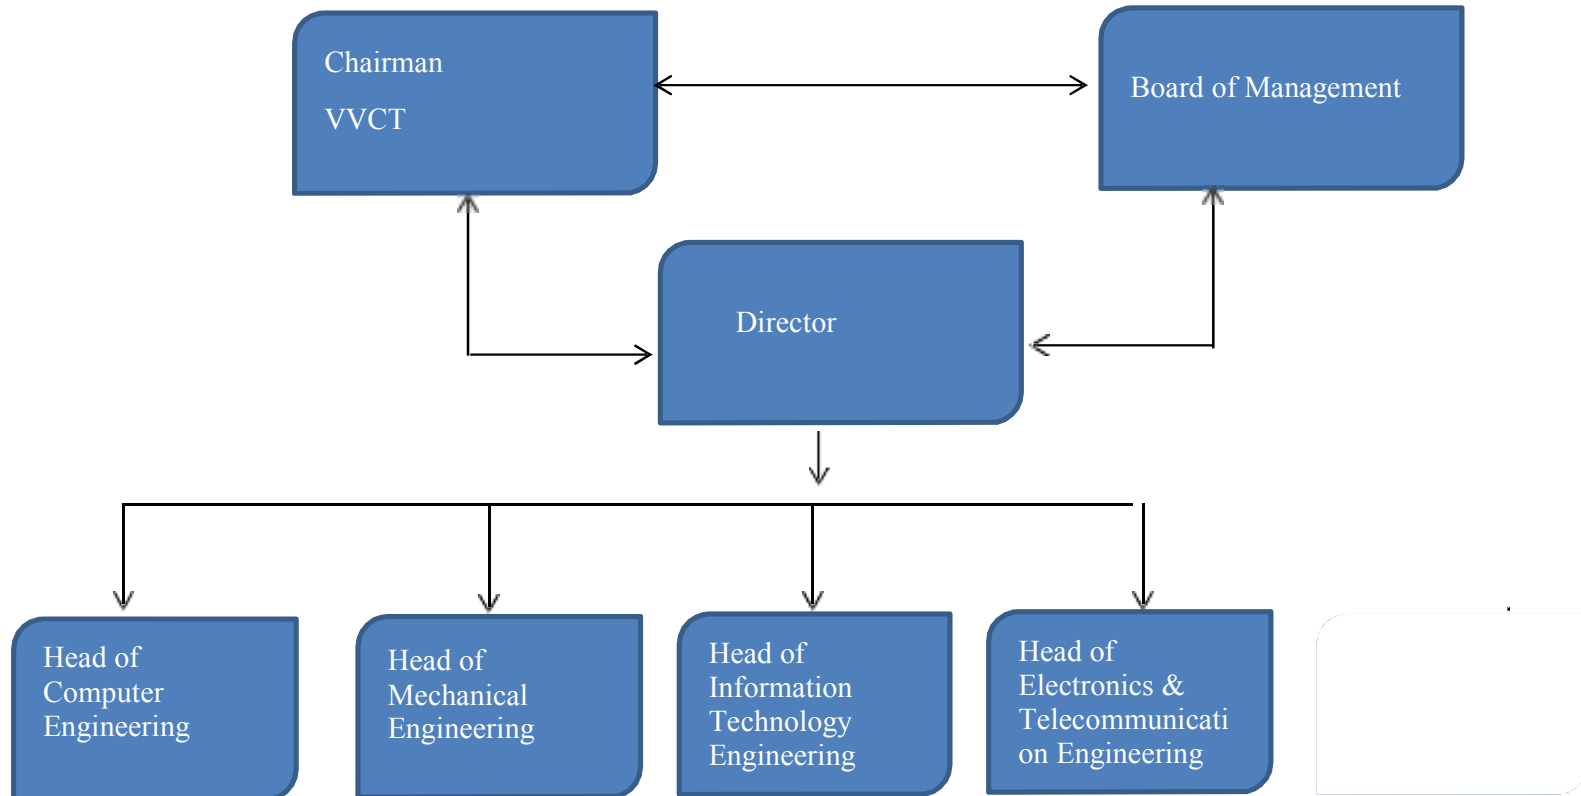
Chairman

VVCT

Board of Management

Director

Head of Computer Engineering

Head of Mechanical Engineering

Head of Information Technology Engineering

Head of Electronics & Telecommunicati on Engineering